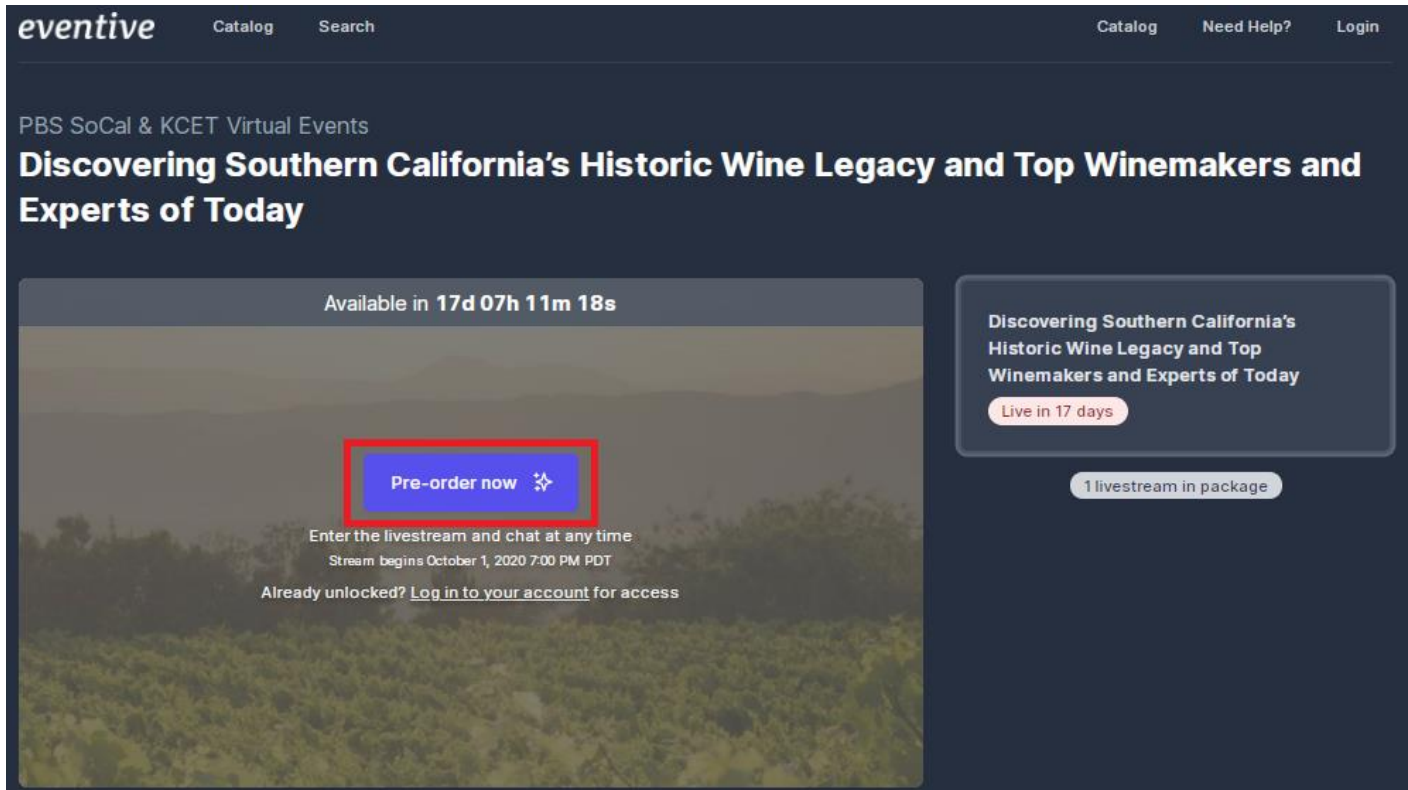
eventive Catalog Search Catalog Need Help? Login

PBS SoCal & KCET Virtual Events

Discovering Southern California's Historic Wine Legacy and Top Winemakers and Experts of Today

Available in 17d 07h 11m 18s

Pre-order now

Enter the livestream and chat at any time

Stream begins October 1, 2020 7:00 PM PDT

Already unlocked? Log in to your account for access

Discovering Southern California's Historic Wine Legacy and Top Winemakers and Experts of Today

Live in 17 days

1 livestream in package